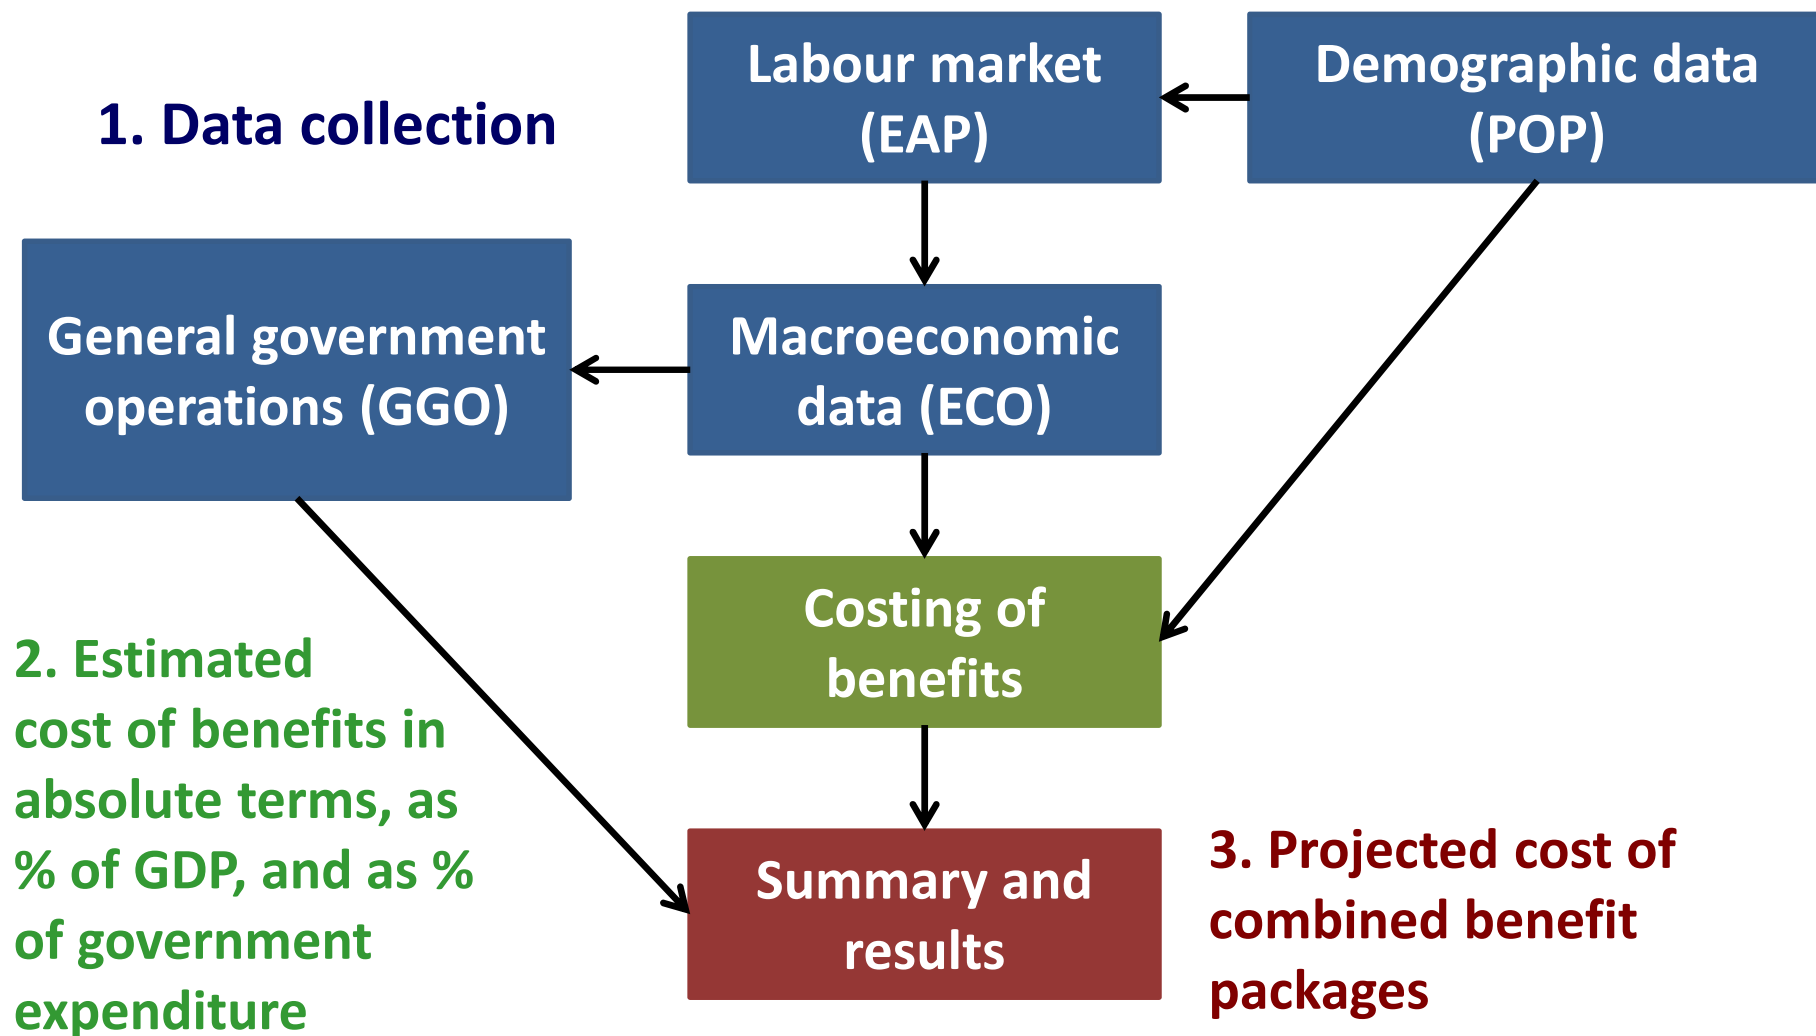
1. Data collection

Labour market (EAP)

Demographic data (POP)

General government operations (GGO)

Macroeconomic data (ECO)

Costing of benefits

2. Estimated cost of benefits in absolute terms, as % of GDP, and as % of government expenditure

Summary and results

3. Projected cost of combined benefit packages